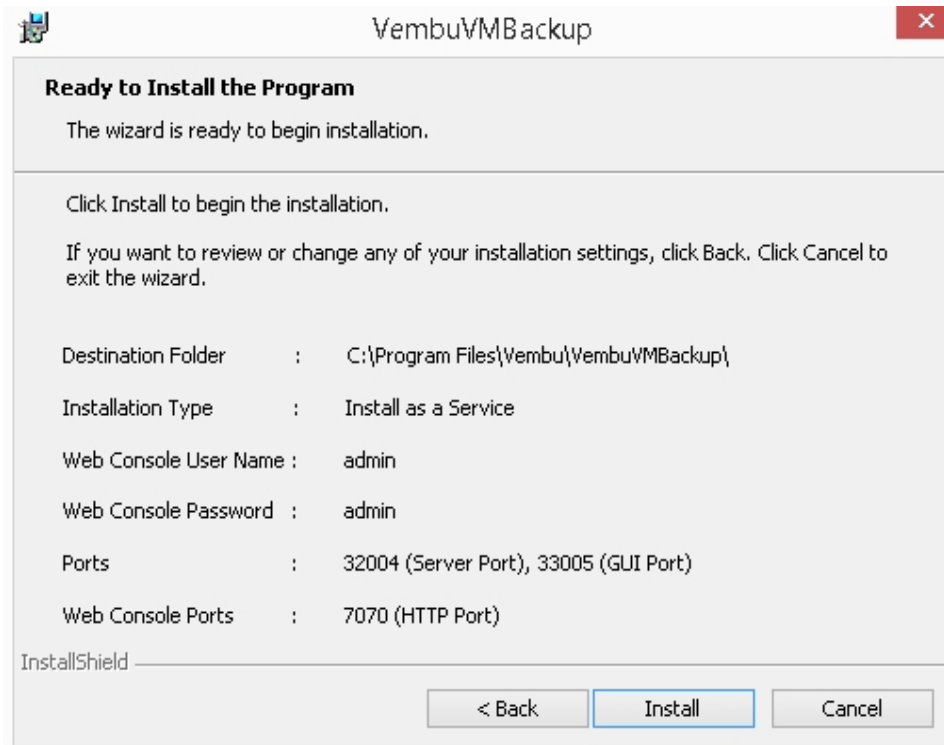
VembuVMBackup

Ready to Install the Program

The wizard is ready to begin installation.

Click Install to begin the installation.

If you want to review or change any of your installation settings, click Back. Click Cancel to exit the wizard.

Destination Folder : C:\Program Files\Vembu\VembuVMBackup\

Installation Type : Install as a Service

Web Console User Name : admin

Web Console Password : admin

Ports : 32004 (Server Port), 33005 (GUI Port)

Web Console Ports : 7070 (HTTP Port)

InstallShield

< Back

Install

Cancel